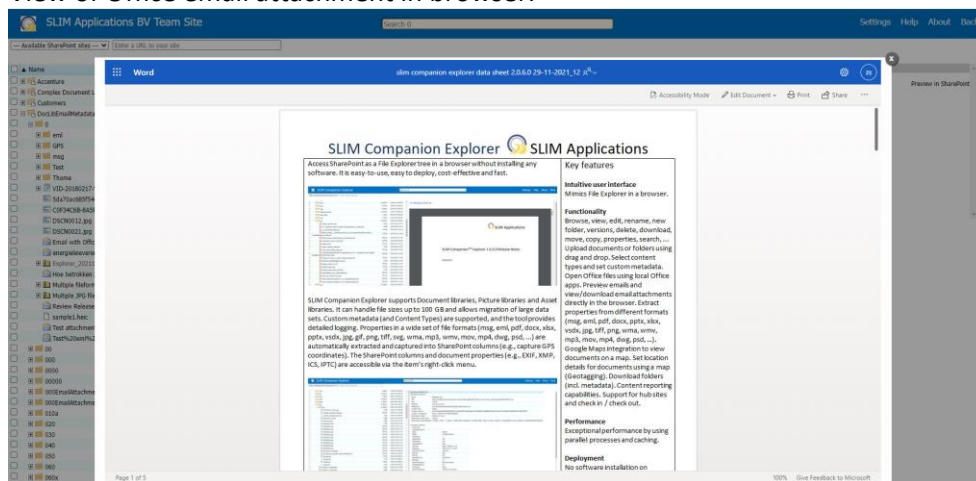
View of Office email attachment in browser

SLIM Applications BV Team Site

Search ()

Settings Help About Back

-- Available SharePoint sites -- Enter a URL to your site

Name
Accenture
Complex Document L
Customers
DocLibEmailMetadata
0
eml
GPS
msg
Test
Thoma
VID-20180217-
5da70ac985f54
C0F34C68-8A5
DSCN0012.jpg
DSCN0021.jpg
Email with Offic
energieleverer
Explorer_20211
Hoe betrokken
Multiple filefor
Multiple JPG file
Review Release
sample1.heic
Test attachmen
Test%20sim%2
00
000
0000
00000
000Emailattachme
000Emailattachme
010a
020
030
040
050
060
060x

Word

slim companion explorer data sheet 2.0.6.0 29-11-2021_12

Accessibility Mode Edit Document Print Share ···

Preview in SharePoint

SLIM Companion Explorer SLIM Applications

Access SharePoint as a File Explorer tree in a browser without installing any software. It is easy-to-use, easy to deploy, cost-effective and fast.

SLIM Companion Explorer supports Document libraries, Picture libraries and Asset libraries. It can handle file sizes up to 100 GB and allows migration of large data sets. Custom metadata (and Content Types) are supported, and the tool provides detailed logging. Properties in a wide set of file formats (msg, eml, pdf, docx, xlsx, pptx, vsdx, jpg, gif, png, tiff, svg, wma, mp3, wmv, mov, mp4, dwg, psd, ...) are automatically extracted and captured into SharePoint columns (e.g., capture GPS coordinates). The SharePoint columns and document properties (e.g., EXIF, XMP, ICS, IPTC) are accessible via the item's right-click menu.

Key features

Intuitive user interface
Mimics File Explorer in a browser.

Functionality
Browse, view, edit, rename, new folder, versions, delete, download, move, copy, properties, search, ... Upload documents or folders using drag and drop. Select content types and set custom metadata. Open Office files using local Office apps. Preview emails and view/download email attachments directly in the browser. Extract properties from different formats (msg, eml, pdf, docx, pptx, xlsx, vsdx, jpg, tiff, png, wma, wmv, mp3, mov, mp4, dwg, psd, ...). Google Maps integration to view documents on a map. Set location details for documents using a map (Geotagging). Download folders (incl. metadata). Content reporting capabilities. Support for hub sites and check in / check out.

Performance
Exceptional performance by using parallel processes and caching.

Deployment
No software installation on

Page 1 of 5

100% Give Feedback to Microsoft